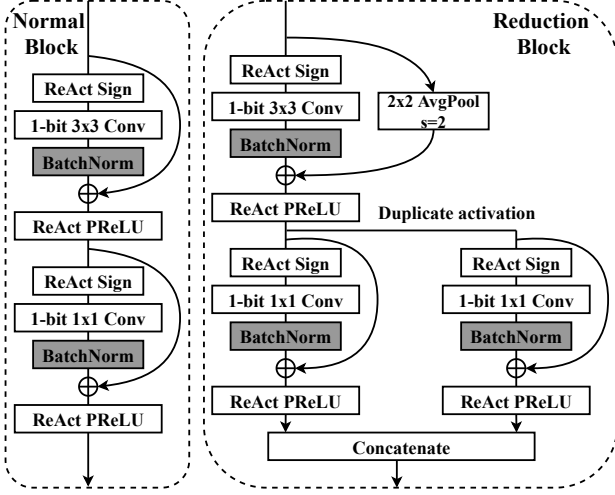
Normal Block

ReAct Sign

1-bit 3x3 Conv

BatchNorm

ReAct PReLU

ReAct Sign

1-bit 1x1 Conv

BatchNorm

ReAct PReLU

Reduction Block

ReAct Sign

2x2 AvgPool s=2

1-bit 3x3 Conv

BatchNorm

ReAct PReLU

Duplicate activation

ReAct Sign

1-bit 1x1 Conv

BatchNorm

ReAct PReLU

ReAct Sign

1-bit 1x1 Conv

BatchNorm

ReAct PReLU

Concatenate